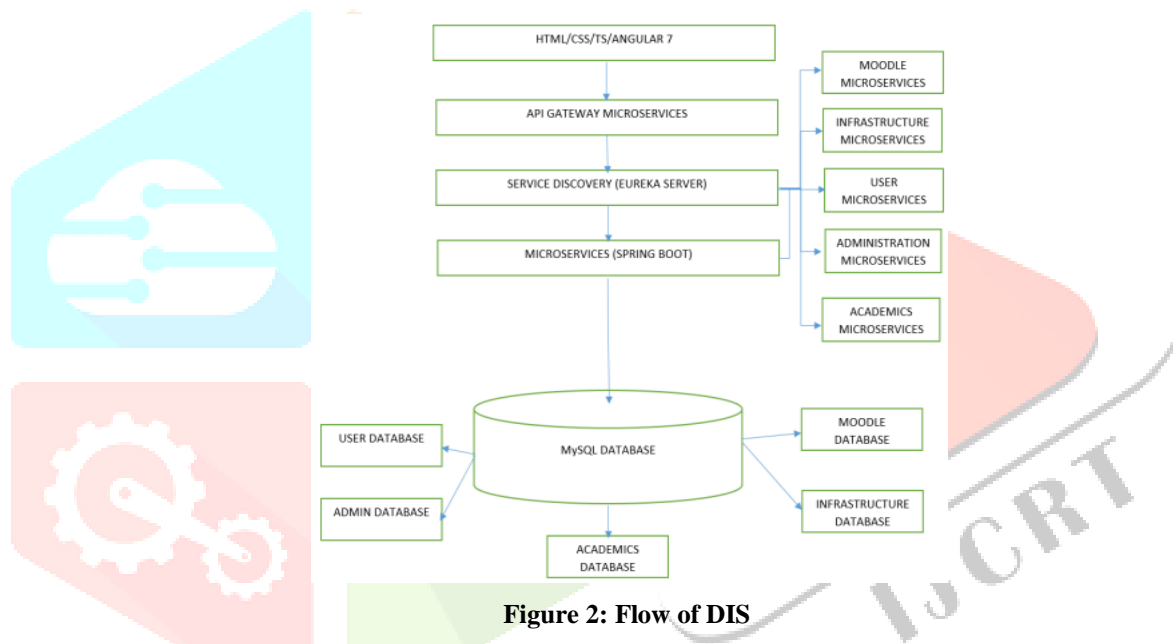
HTML/CSS/TS/ANGULAR 7

API GATEWAY MICROSERVICES

SERVICE DISCOVERY (EUREKA SERVER)

MICROSERVICES (SPRING BOOT)

MOODLE MICROSERVICES

INFRASTRUCTURE MICROSERVICES

USER MICROSERVICES

ADMINISTRATION MICROSERVICES

ACADEMICS MICROSERVICES

USER DATABASE

MySQL DATABASE

MOODLE DATABASE

ADMIN DATABASE

INFRASTRUCTURE DATABASE

ACADEMICS DATABASE

Figure 2: Flow of DIS

IJCRT